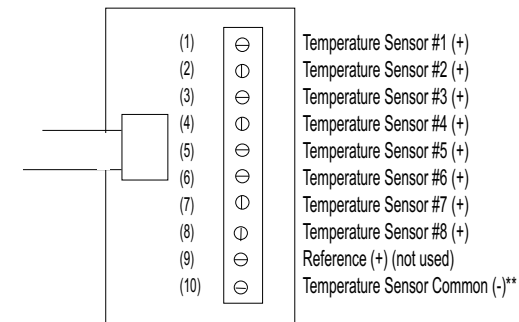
(1) Temperature Sensor #1 (+)
(2) Temperature Sensor #2 (+)
(3) Temperature Sensor #3 (+)
(4) Temperature Sensor #4 (+)
(5) Temperature Sensor #5 (+)
(6) Temperature Sensor #6 (+)
(7) Temperature Sensor #7 (+)
(8) Temperature Sensor #8 (+)
(9) Reference (+) (not used)
(10) Temperature Sensor Common (-)**